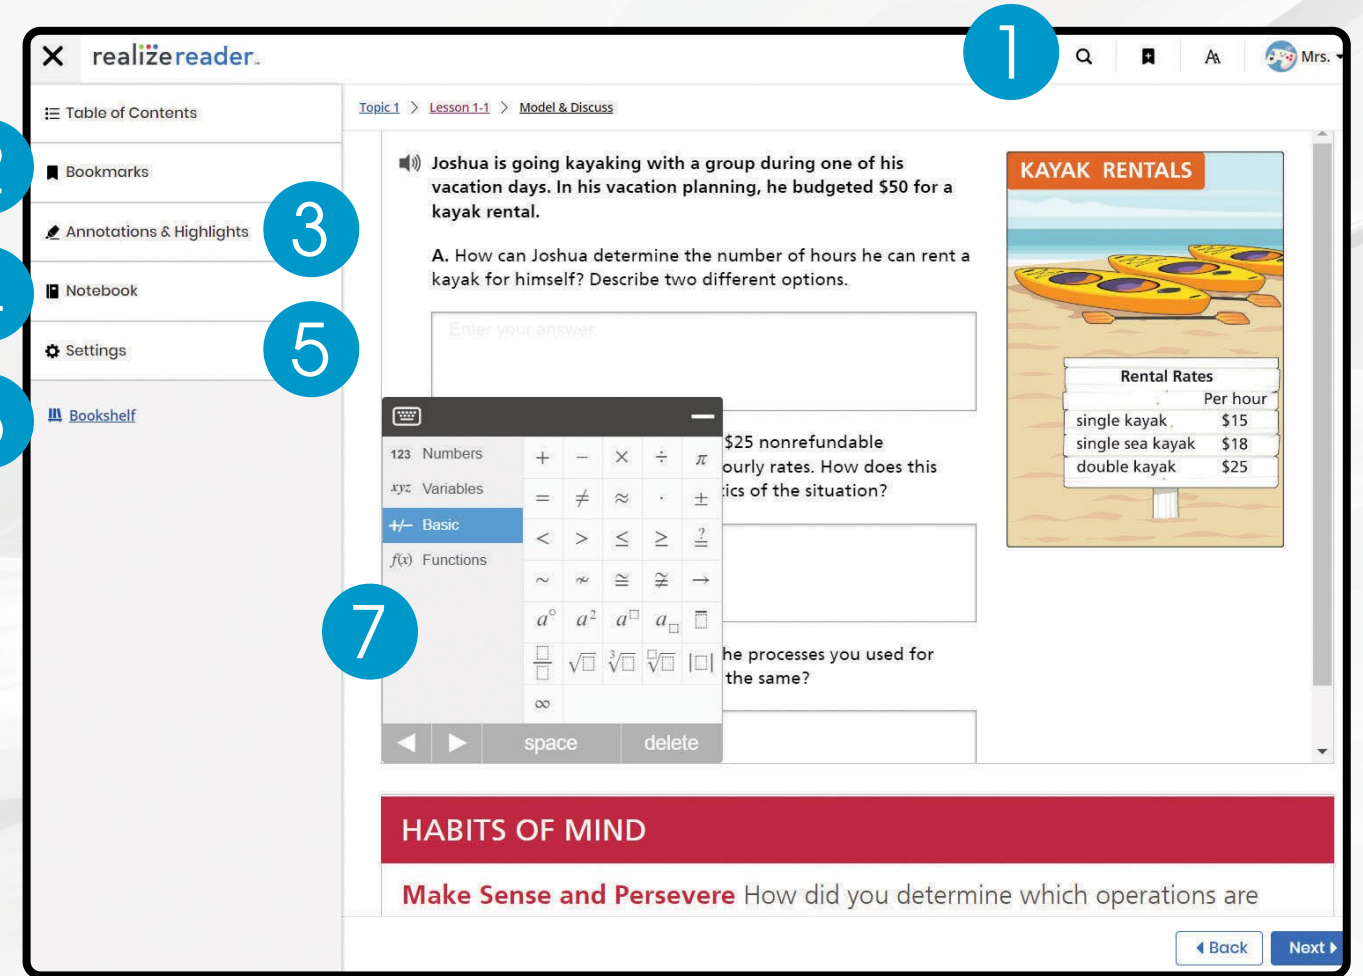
realize reader

1

Mrs.

Table of Contents

Bookmarks

Annotations & Highlights

3

Notebook

Settings

5

Bookshelf

Topic 1 > Lesson 1-1 > Model & Discuss

Joshua is going kayaking with a group during one of his vacation days. In his vacation planning, he budgeted \$50 for a kayak rental.

A. How can Joshua determine the number of hours he can rent a kayak for himself? Describe two different options.

Enter your answer

\$25 nonrefundable
ourly rates. How does this
ics of the situation?

he processes you used for
the same?

123 Numbers
xyz Variables
+/− Basic
f(x) Functions

| $+$ | $-$ | $\times$ | $\div$ | $\pi$ |
|---|---|---|---|---|
| $=$ | $\neq$ | $\approx$ | $\cdot$ | $\pm$ |
| $<$ | $>$ | $\leq$ | $\geq$ | $\stackrel{?}{=}$ |
| $\sim$ | $\nsim$ | $\cong$ | $\ncong$ | $\rightarrow$ |
| $a^\circ$ | $a^2$ | $a^\square$ | $a_\square$ | |
| $\frac{\square}{\square}$ | $\sqrt{\square}$ | $\sqrt[3]{\square}$ | $\sqrt[\square]{\square}$ | $\lvert\square\rvert$ |
| $\infty$ | | | | |

space delete

7

KAYAK RENTALS

| Rental Rates | |
|---|---|
| | Per hour |
| single kayak | \$15 |
| single sea kayak | \$18 |
| double kayak | \$25 |

HABITS OF MIND

Make Sense and Persevere How did you determine which operations are

Back Next